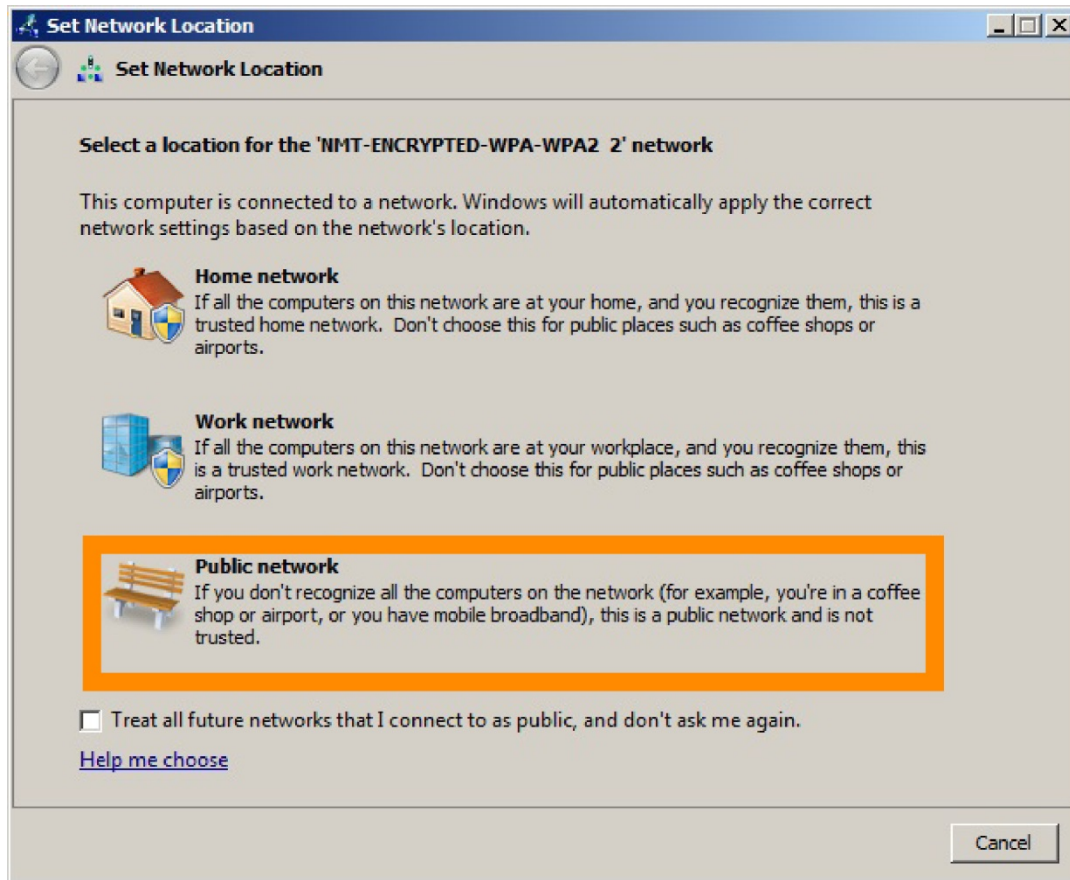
Set Network Location

Set Network Location

Select a location for the 'NMT-ENCRYPTED-WPA-WPA2 2' network

This computer is connected to a network. Windows will automatically apply the correct network settings based on the network's location.

Home network
If all the computers on this network are at your home, and you recognize them, this is a trusted home network. Don't choose this for public places such as coffee shops or airports.

Work network
If all the computers on this network are at your workplace, and you recognize them, this is a trusted work network. Don't choose this for public places such as coffee shops or airports.

Public network
If you don't recognize all the computers on the network (for example, you're in a coffee shop or airport, or you have mobile broadband), this is a public network and is not trusted.

Treat all future networks that I connect to as public, and don't ask me again.

Help me choose

Cancel